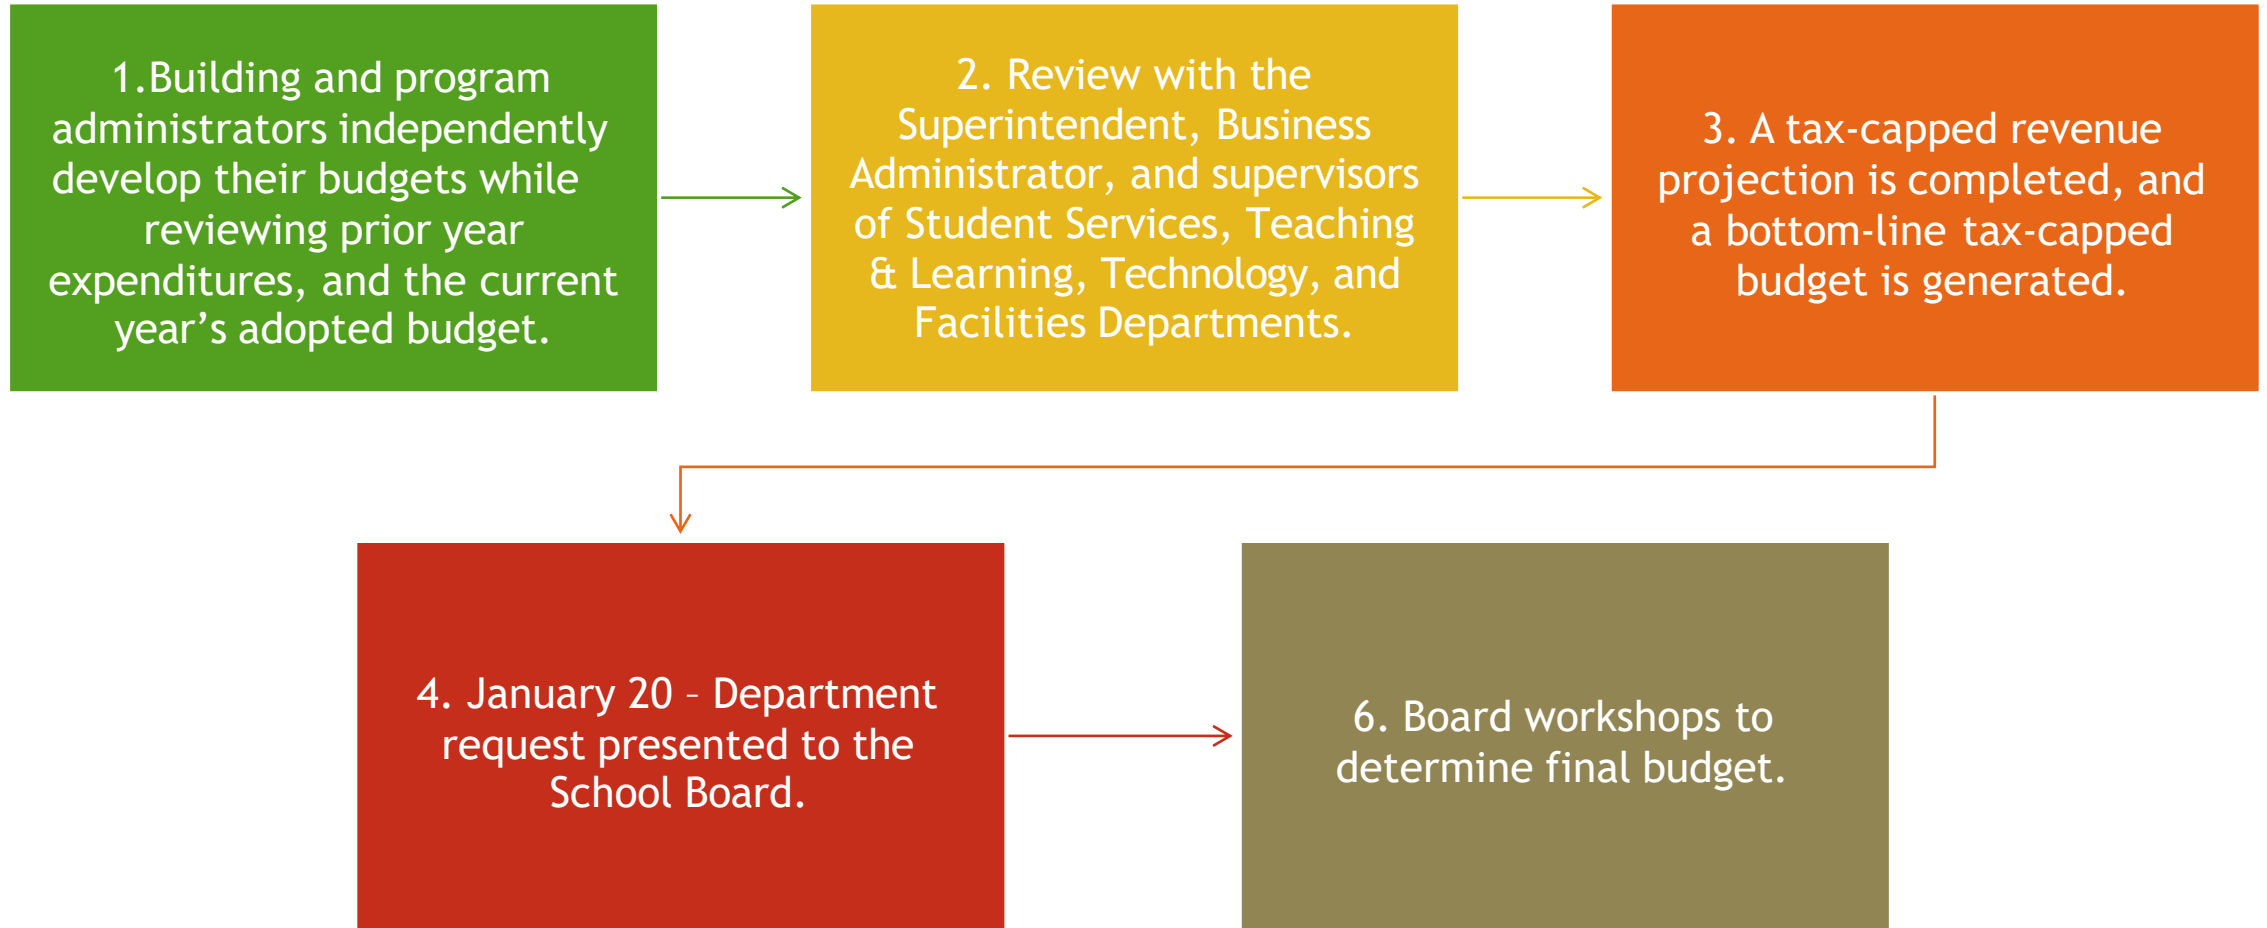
1.Building and program administrators independently develop their budgets while reviewing prior year expenditures, and the current year’s adopted budget.

2. Review with the Superintendent, Business Administrator, and supervisors of Student Services, Teaching & Learning, Technology, and Facilities Departments.

3. A tax-capped revenue projection is completed, and a bottom-line tax-capped budget is generated.

4. January 20 – Department request presented to the School Board.

6. Board workshops to determine final budget.